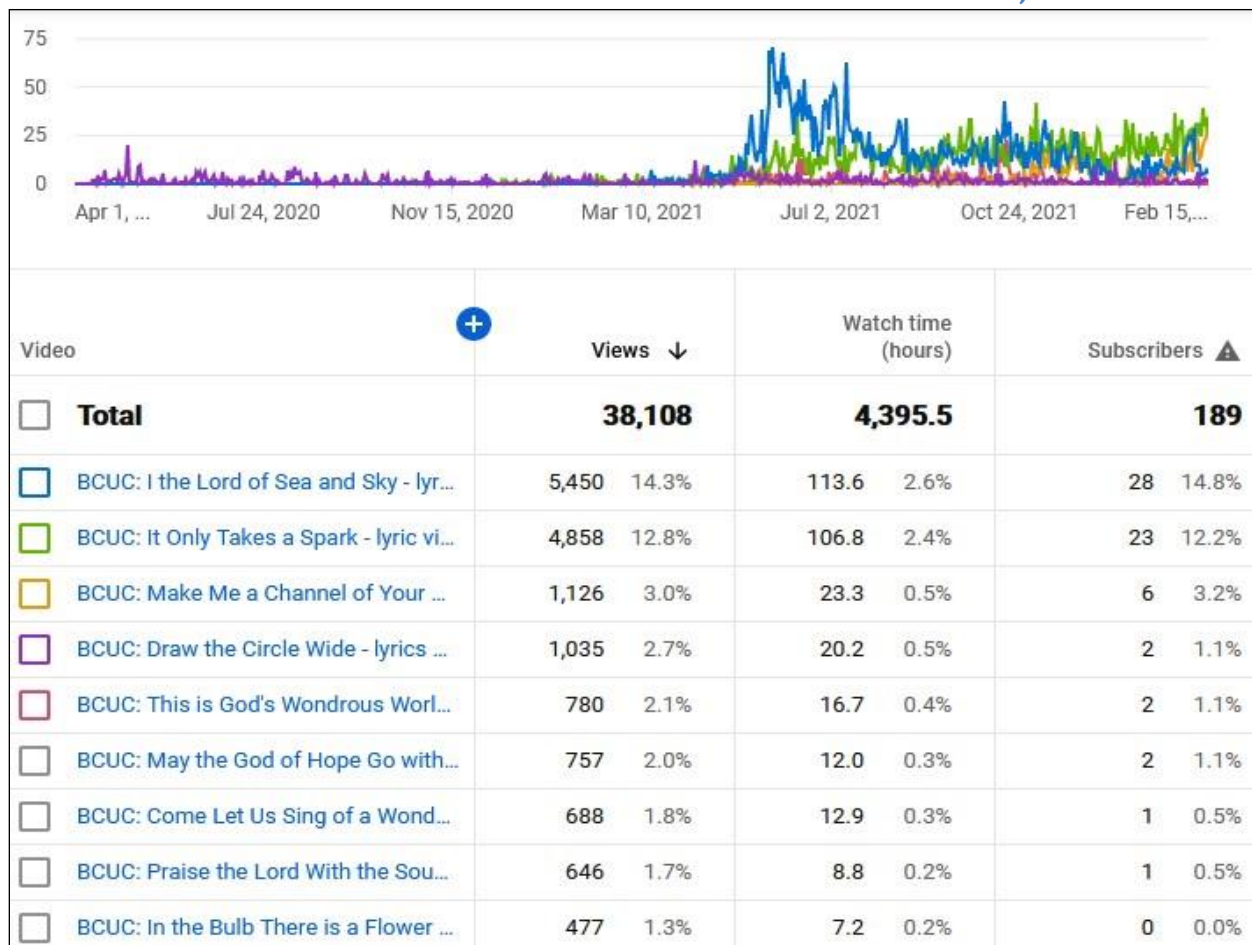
75
50
25
0
Apr 1, ... Jul 24, 2020 Nov 15, 2020 Mar 10, 2021 Jul 2, 2021 Oct 24, 2021 Feb 15,...

| Video | Views ↓ | | Watch time (hours) | | Subscribers | |
|---|---|---|---|---|---|---|
| Total | 38,108 | | 4,395.5 | | 189 | |
| BCUC: I the Lord of Sea and Sky - lyr... | 5,450 | 14.3% | 113.6 | 2.6% | 28 | 14.8% |
| BCUC: It Only Takes a Spark - lyric vi... | 4,858 | 12.8% | 106.8 | 2.4% | 23 | 12.2% |
| BCUC: Make Me a Channel of Your ... | 1,126 | 3.0% | 23.3 | 0.5% | 6 | 3.2% |
| BCUC: Draw the Circle Wide - lyrics ... | 1,035 | 2.7% | 20.2 | 0.5% | 2 | 1.1% |
| BCUC: This is God's Wondrous Worl... | 780 | 2.1% | 16.7 | 0.4% | 2 | 1.1% |
| BCUC: May the God of Hope Go with... | 757 | 2.0% | 12.0 | 0.3% | 2 | 1.1% |
| BCUC: Come Let Us Sing of a Wond... | 688 | 1.8% | 12.9 | 0.3% | 1 | 0.5% |
| BCUC: Praise the Lord With the Sou... | 646 | 1.7% | 8.8 | 0.2% | 1 | 0.5% |
| BCUC: In the Bulb There is a Flower ... | 477 | 1.3% | 7.2 | 0.2% | 0 | 0.0% |